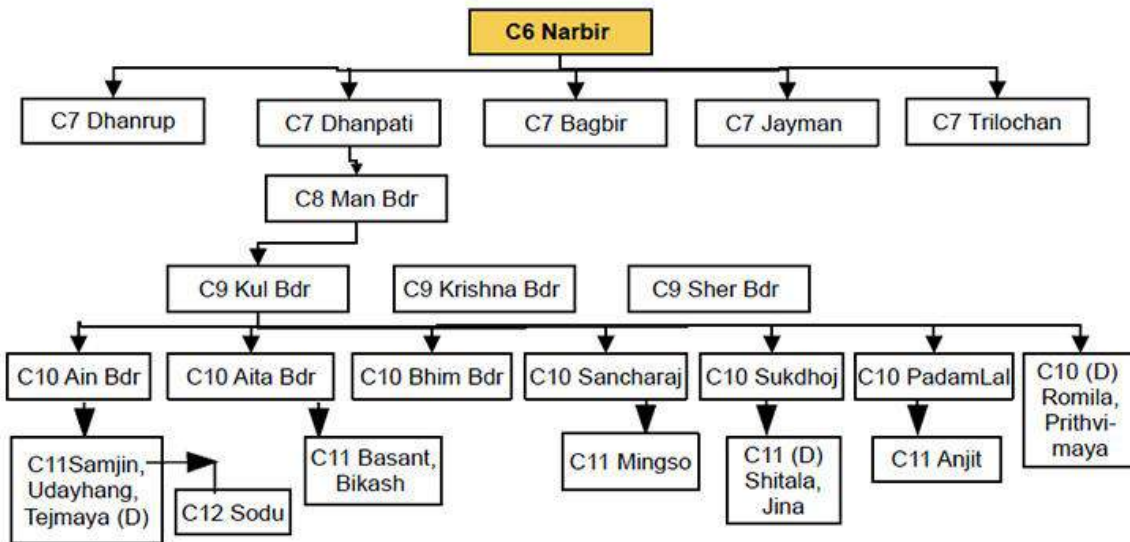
C6 Narbir

C7 Dhanrup
C7 Dhanpati
C7 Bagbir
C7 Jayman
C7 Trilochan

C8 Man Bdr

C9 Kul Bdr
C9 Krishna Bdr
C9 Sher Bdr

C10 Ain Bdr
C10 Aita Bdr
C10 Bhim Bdr
C10 Sancharaj
C10 Sukdhoj
C10 PadamLal
C10 (D) Romila, Prithvimaya

C11Samjin, Udayhang, Tejmaya (D)
C12 Sodu
C11 Basant, Bikash
C11 Mingso
C11 (D) Shitala, Jina
C11 Anjit